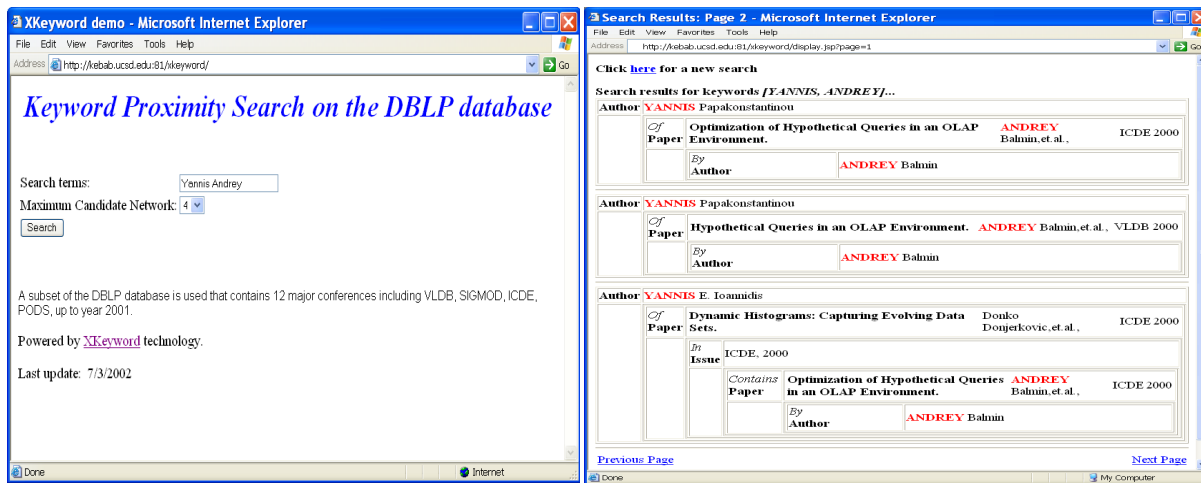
XKeyword demo - Microsoft Internet Explorer
File Edit View Favorites Tools Help
Address http://kebab.ucsd.edu:81/xkeyword/ Go

Keyword Proximity Search on the DBLP database

Search terms: Yannis Andrey
Maximum Candidate Network: 4
Search

A subset of the DBLP database is used that contains 12 major conferences including VLDB, SIGMOD, ICDE, PODS, up to year 2001.

Powered by XKeyword technology.

Last update: 7/3/2002

Done Internet

Search Results: Page 2 - Microsoft Internet Explorer
File Edit View Favorites Tools Help
Address http://kebab.ucsd.edu:81/xkeyword/display.jsp?page=1 Go

Click here for a new search

Search results for keywords [YANNIS, ANDREY]...

Author YANNIS Papakonstantinou
Of Paper Optimization of Hypothetical Queries in an OLAP Environment. ANDREY Balmin,et.al., ICDE 2000
By Author ANDREY Balmin

Author YANNIS Papakonstantinou
Of Paper Hypothetical Queries in an OLAP Environment. ANDREY Balmin,et.al., VLDB 2000
By Author ANDREY Balmin

Author YANNIS E. Ioannidis
Of Paper Dynamic Histograms: Capturing Evolving Data Sets. Donko Donjerkovic,et.al., ICDE 2000
In Issue ICDE, 2000
Contains Paper Optimization of Hypothetical Queries in an OLAP Environment. ANDREY Balmin,et.al., ICDE 2000
By Author ANDREY Balmin

Previous Page Next Page

Done My Computer